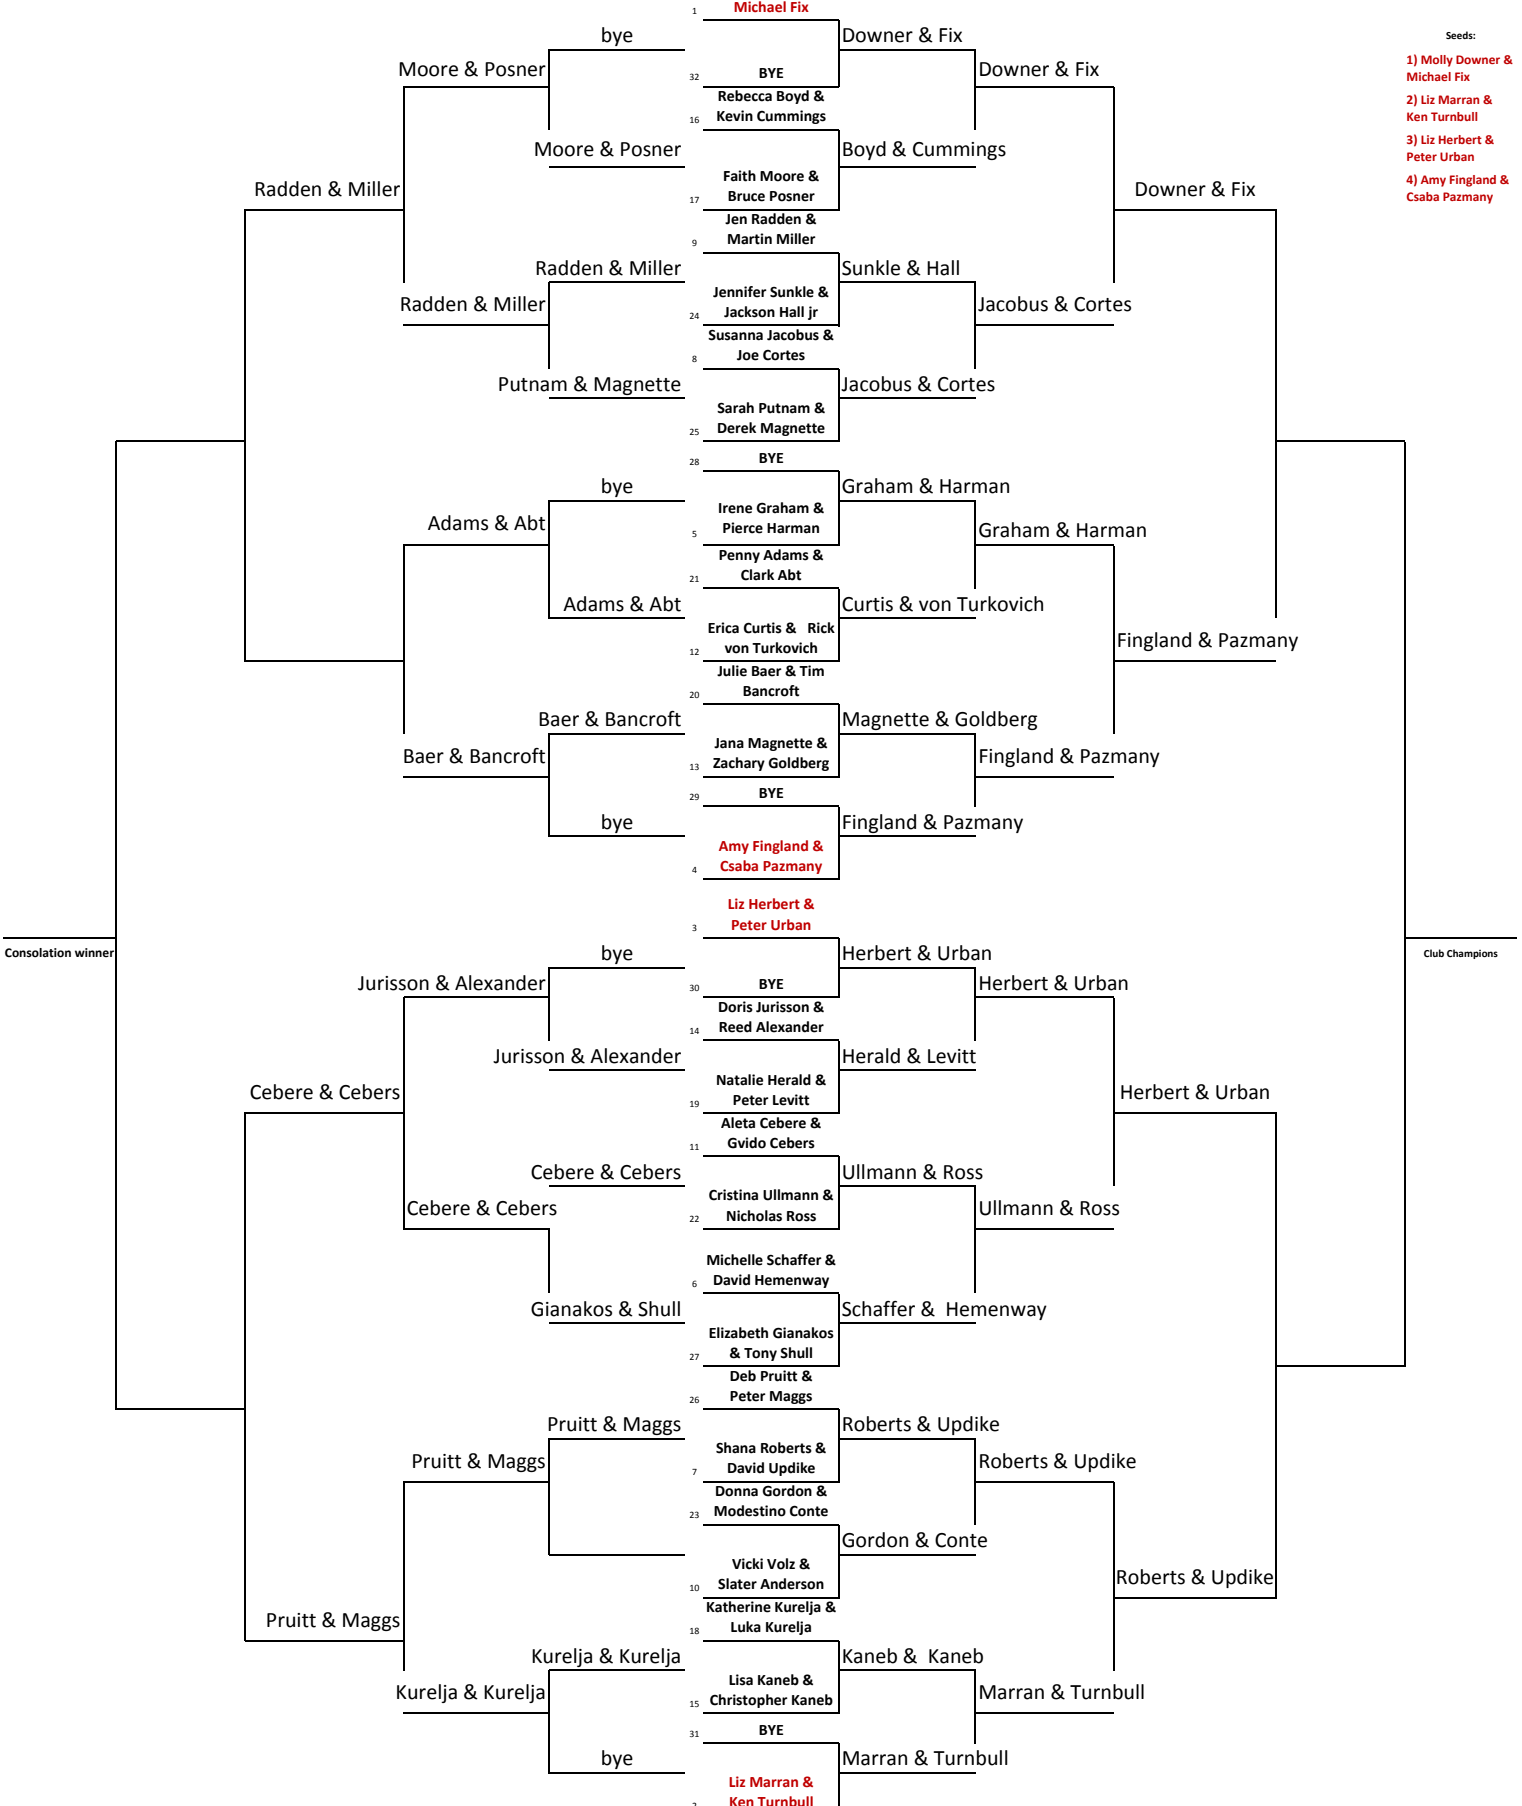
1 Michael Fix
32 BYE
Rebecca Boyd & Kevin Cummings 16
Faith Moore & Bruce Posner 17
Jen Radden & Martin Miller 9
Jennifer Sunkle & Jackson Hall jr 24
Susanna Jacobus & Joe Cortes 8
Sarah Putnam & Derek Magnette 25
28 BYE
Irene Graham & Pierce Harman 5
Penny Adams & Clark Abt 21
Erica Curtis & Rick von Turkovich 12
Julie Baer & Tim Bancroft 20
Jana Magnette & Zachary Goldberg 13
29 BYE
Amy Fingland & Csaba Pazmany 4
Liz Herbert & Peter Urban 3
30 BYE
Doris Jurisson & Reed Alexander 14
Natalie Herald & Peter Levitt 19
Aleta Cebere & Gvido Cebers 11
Cristina Ullmann & Nicholas Ross 22
Michelle Schaffer & David Hemenway 6
Elizabeth Gianakos & Tony Shull 27
Deb Pruitt & Peter Maggs 26
Shana Roberts & David Updike 7
Donna Gordon & Modestino Conte 23
Vicki Volz & Slater Anderson 10
Katherine Kurelja & Luka Kurelja 18
Lisa Kaneb & Christopher Kaneb 15
31 BYE
Liz Marran & Ken Turnbull 2

bye
Moore & Posner
Moore & Posner
Radden & Miller
Radden & Miller
Radden & Miller
Putnam & Magnette
bye
Adams & Abt
Adams & Abt
Baer & Bancroft
Baer & Bancroft
bye
Consolation winner
bye
Jurisson & Alexander
Jurisson & Alexander
Cebere & Cebers
Cebere & Cebers
Cebere & Cebers
Gianakos & Shull
Pruitt & Maggs
Pruitt & Maggs
Pruitt & Maggs
Kurelja & Kurelja
Kurelja & Kurelja
bye

Downer & Fix
Downer & Fix
Boyd & Cummings
Downer & Fix
Sunkle & Hall
Jacobus & Cortes
Jacobus & Cortes
Graham & Harman
Graham & Harman
Curtis & von Turkovich
Fingland & Pazmany
Magnette & Goldberg
Fingland & Pazmany
Fingland & Pazmany
Club Champions
Herbert & Urban
Herbert & Urban
Herald & Levitt
Herbert & Urban
Ullmann & Ross
Ullmann & Ross
Schaffer & Hemenway
Roberts & Updike
Roberts & Updike
Gordon & Conte
Roberts & Updike
Kaneb & Kaneb
Marran & Turnbull
Marran & Turnbull

Seeds:
1) Molly Downer & Michael Fix
2) Liz Marran & Ken Turnbull
3) Liz Herbert & Peter Urban
4) Amy Fingland & Csaba Pazmany